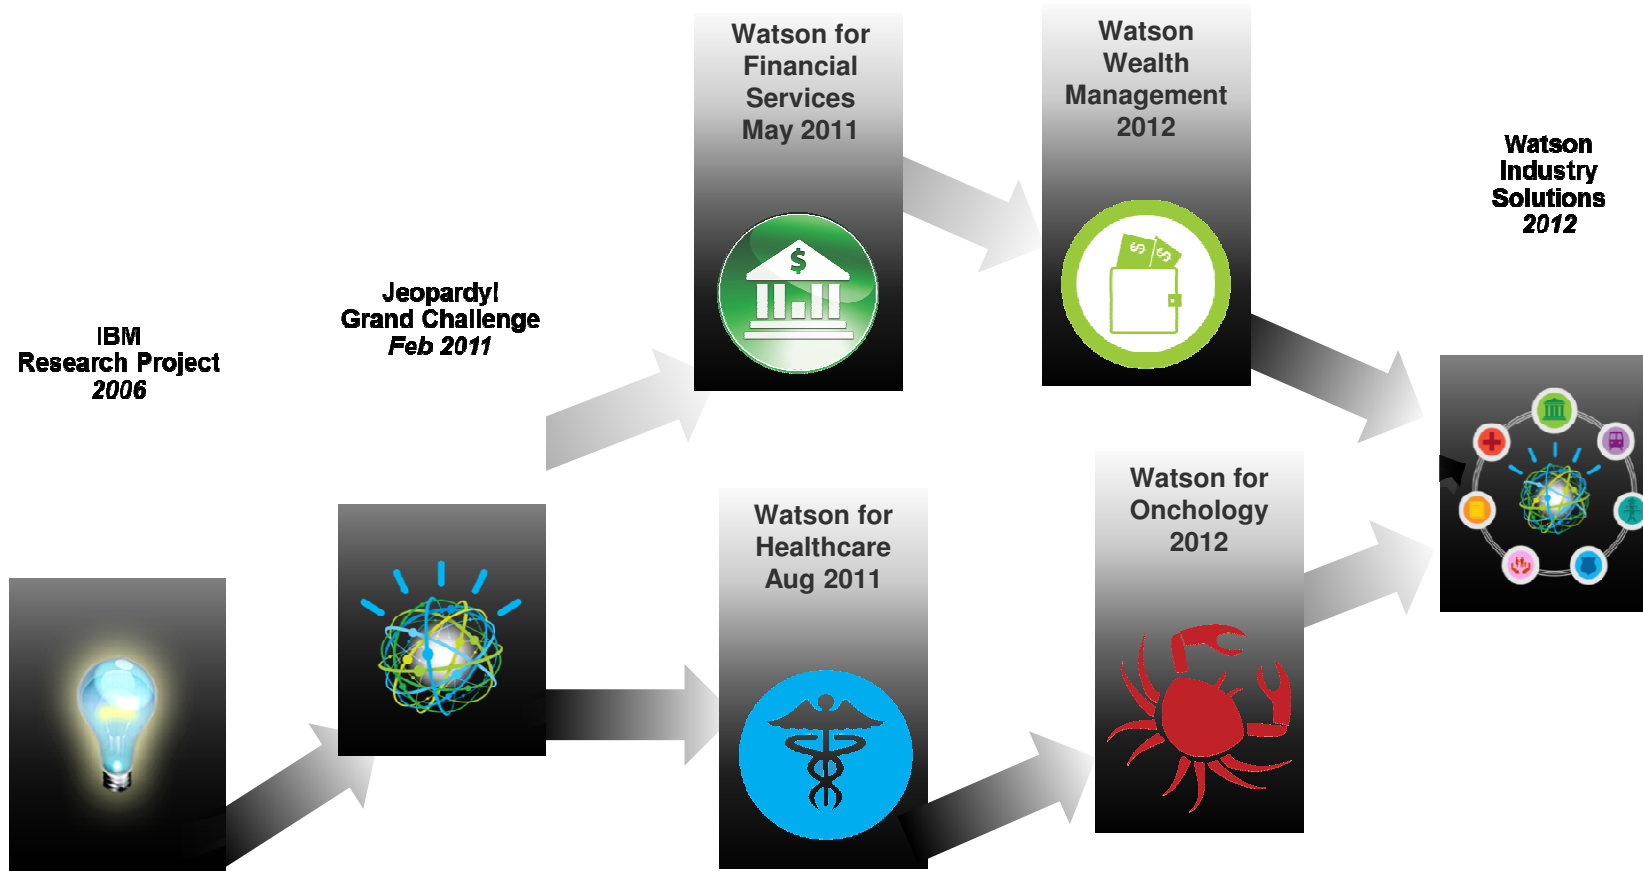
IBM
Research Project
*2006*

Jeopardy!
Grand Challenge
*Feb 2011*

Watson for
Financial
Services
May 2011

$

Watson
Wealth
Management
2012

$ $

Watson for
Healthcare
Aug 2011

Watson for
Onchology
2012

Watson
Industry
Solutions
*2012*